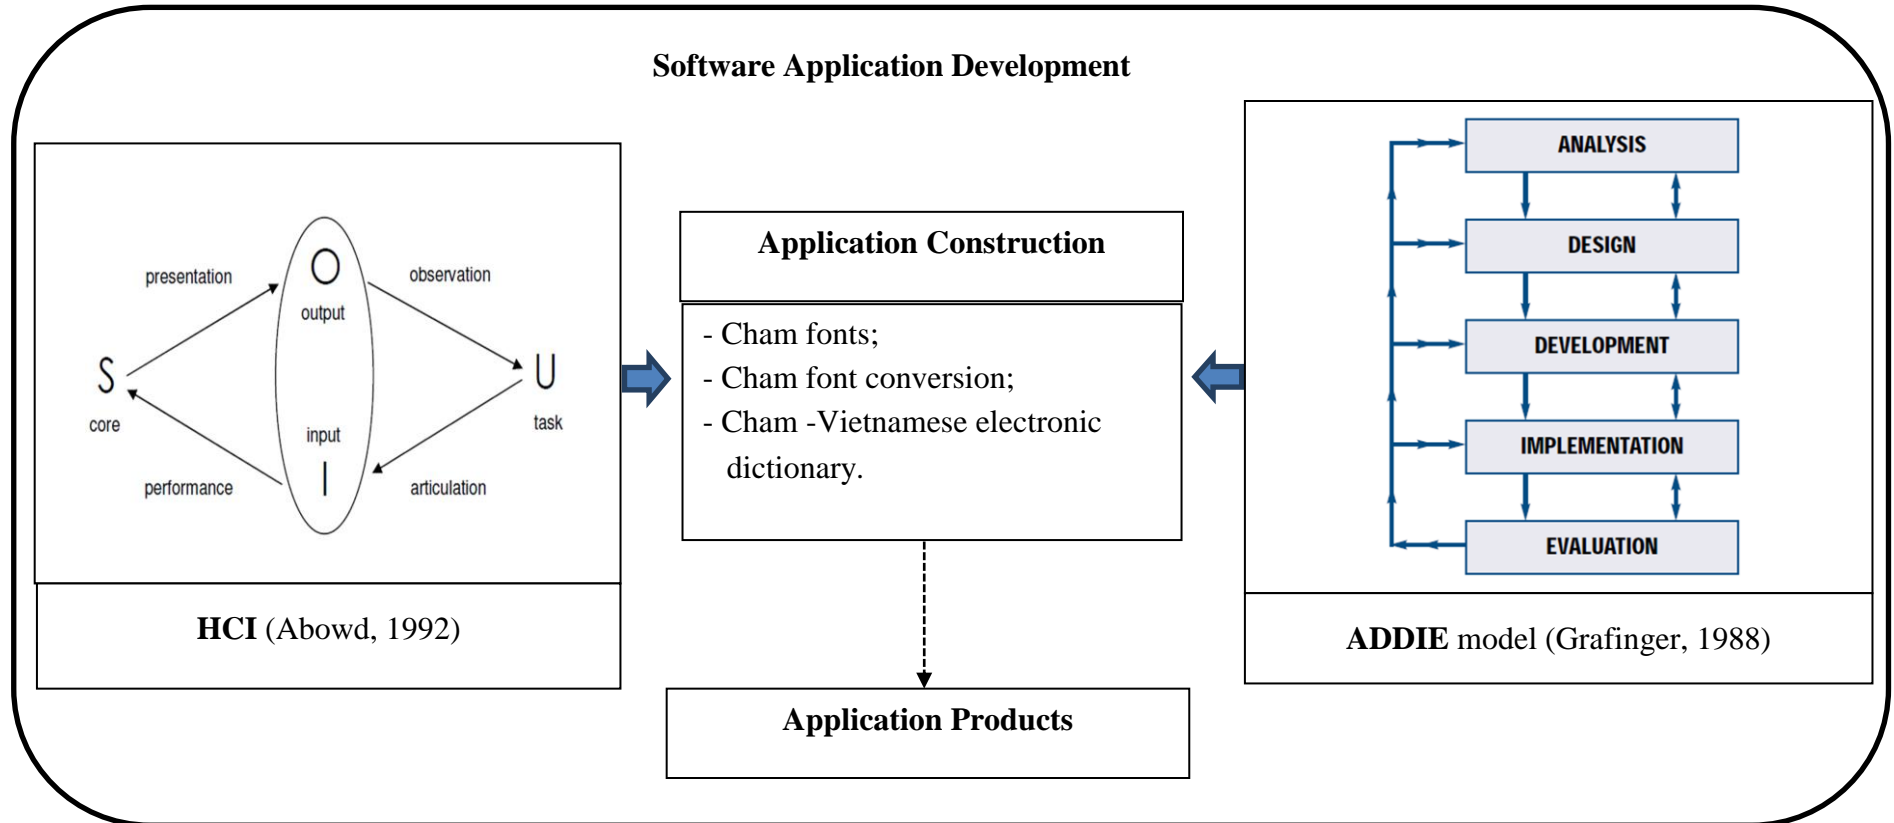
Software Application Development

presentation

O

output

observation

S

core

U

task

input

I

performance

articulation

HCI (Abowd, 1992)

Application Construction

- Cham fonts;
- Cham font conversion;
- Cham -Vietnamese electronic dictionary.

Application Products

ANALYSIS

DESIGN

DEVELOPMENT

IMPLEMENTATION

EVALUATION

ADDIE model (Grafinger, 1988)